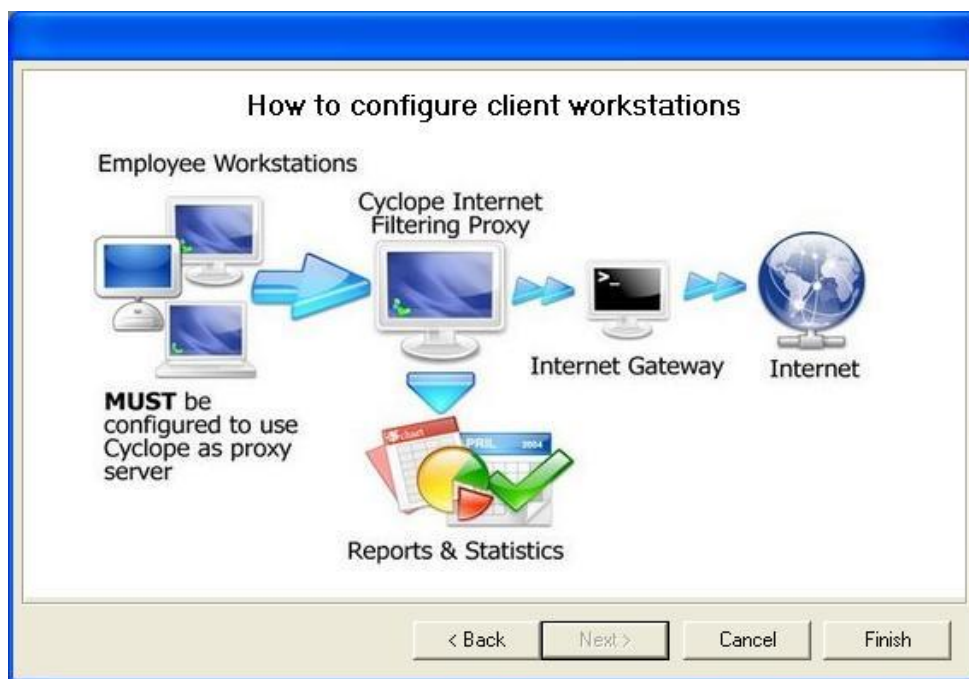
How to configure client workstations

Employee Workstations

Cyclope Internet Filtering Proxy

Internet Gateway

Internet

**MUST** be configured to use Cyclope as proxy server

Reports & Statistics

< Back

Next >

Cancel

Finish